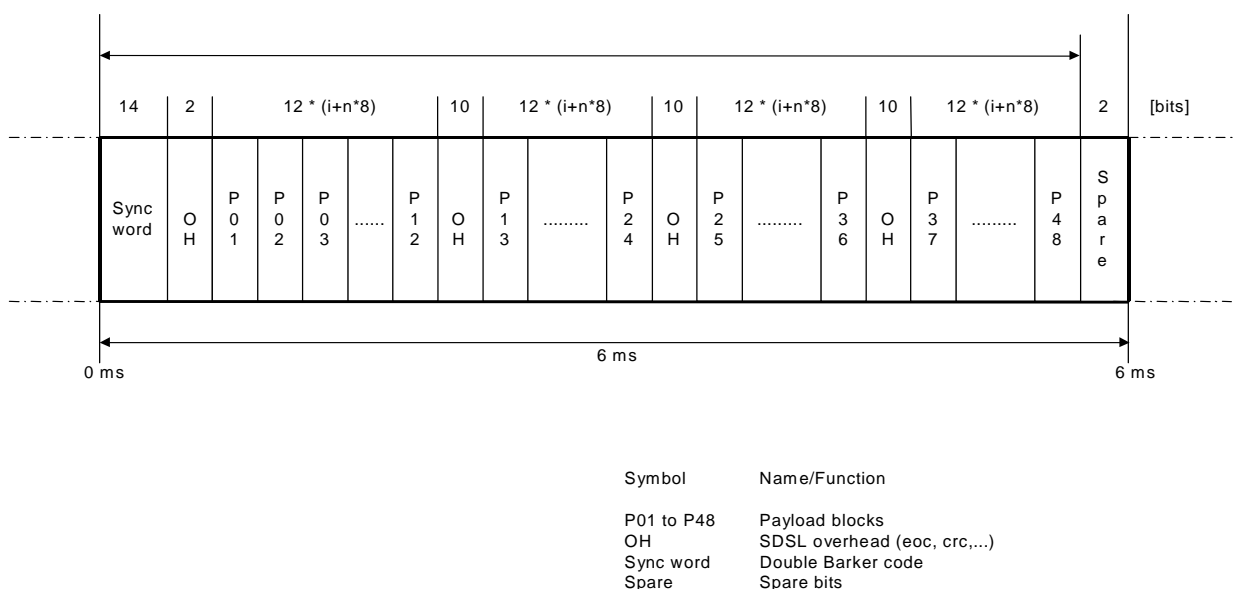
14 2 12 * (i+n*8) 10 12 * (i+n*8) 10 12 * (i+n*8) 10 12 * (i+n*8) 2 [bits]

Sync word

O H

P 0 1

P 0 2

P 0 3

......

P 1 2

O H

P 1 3

.........

P 2 4

O H

P 2 5

.........

P 3 6

O H

P 3 7

.........

P 4 8

S p a r e

6 ms

0 ms

6 ms

| Symbol | Name/Function |
|---|---|
| P01 to P48 | Payload blocks |
| OH | SDSL overhead (eoc, crc,...) |
| Sync word | Double Barker code |
| Spare | Spare bits |